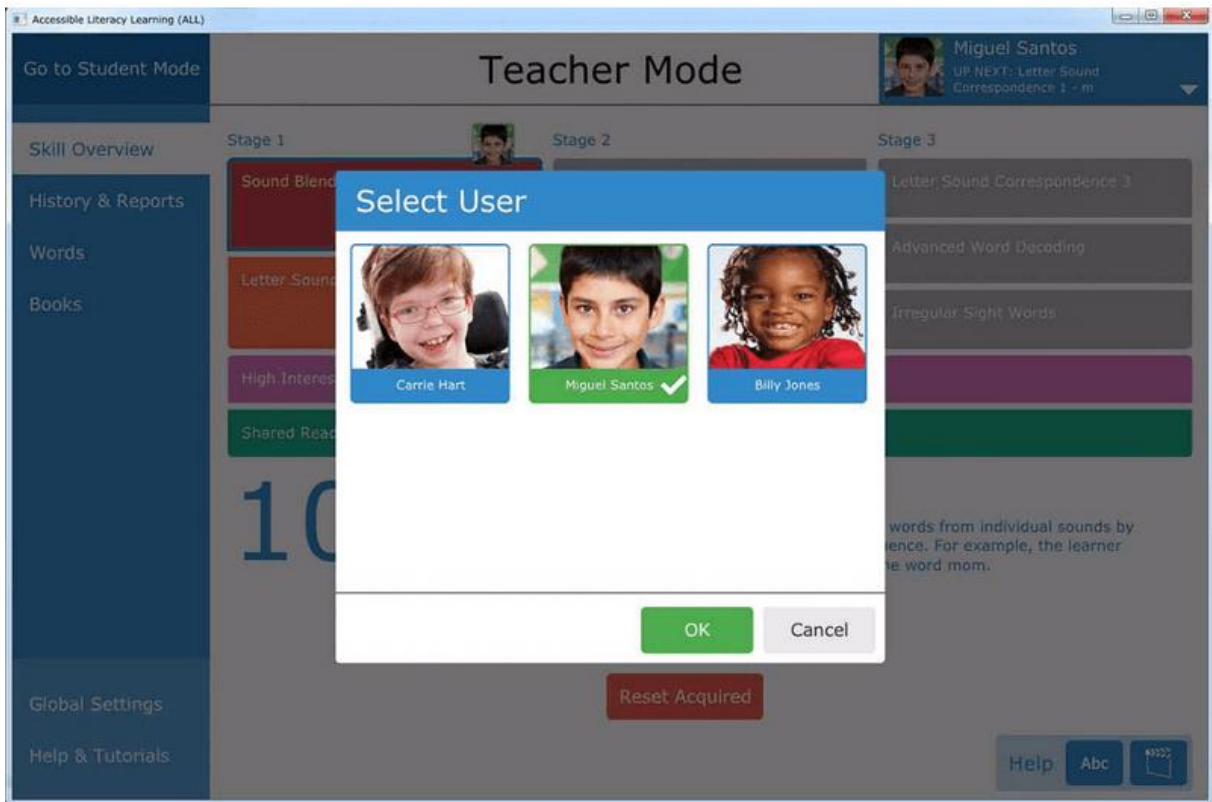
Accessible Literacy Learning (ALL)

Go to Student Mode

Teacher Mode

Miguel Santos
UP NEXT: Letter Sound Correspondence 1 - m

Skill Overview
History & Reports
Words
Books

Stage 1
Stage 2
Stage 3

Sound Blend
Letter Sound
High Interes
Shared Read

Letter Sound Correspondence 3
Advanced Word Decoding
Irregular Sight Words

10

words from individual sounds by
ence. For example, the learner
e word mom.

Select User

Carrie Hart
Miguel Santos
Billy Jones

OK
Cancel

Reset Acquired

Global Settings
Help & Tutorials

Help
Abc